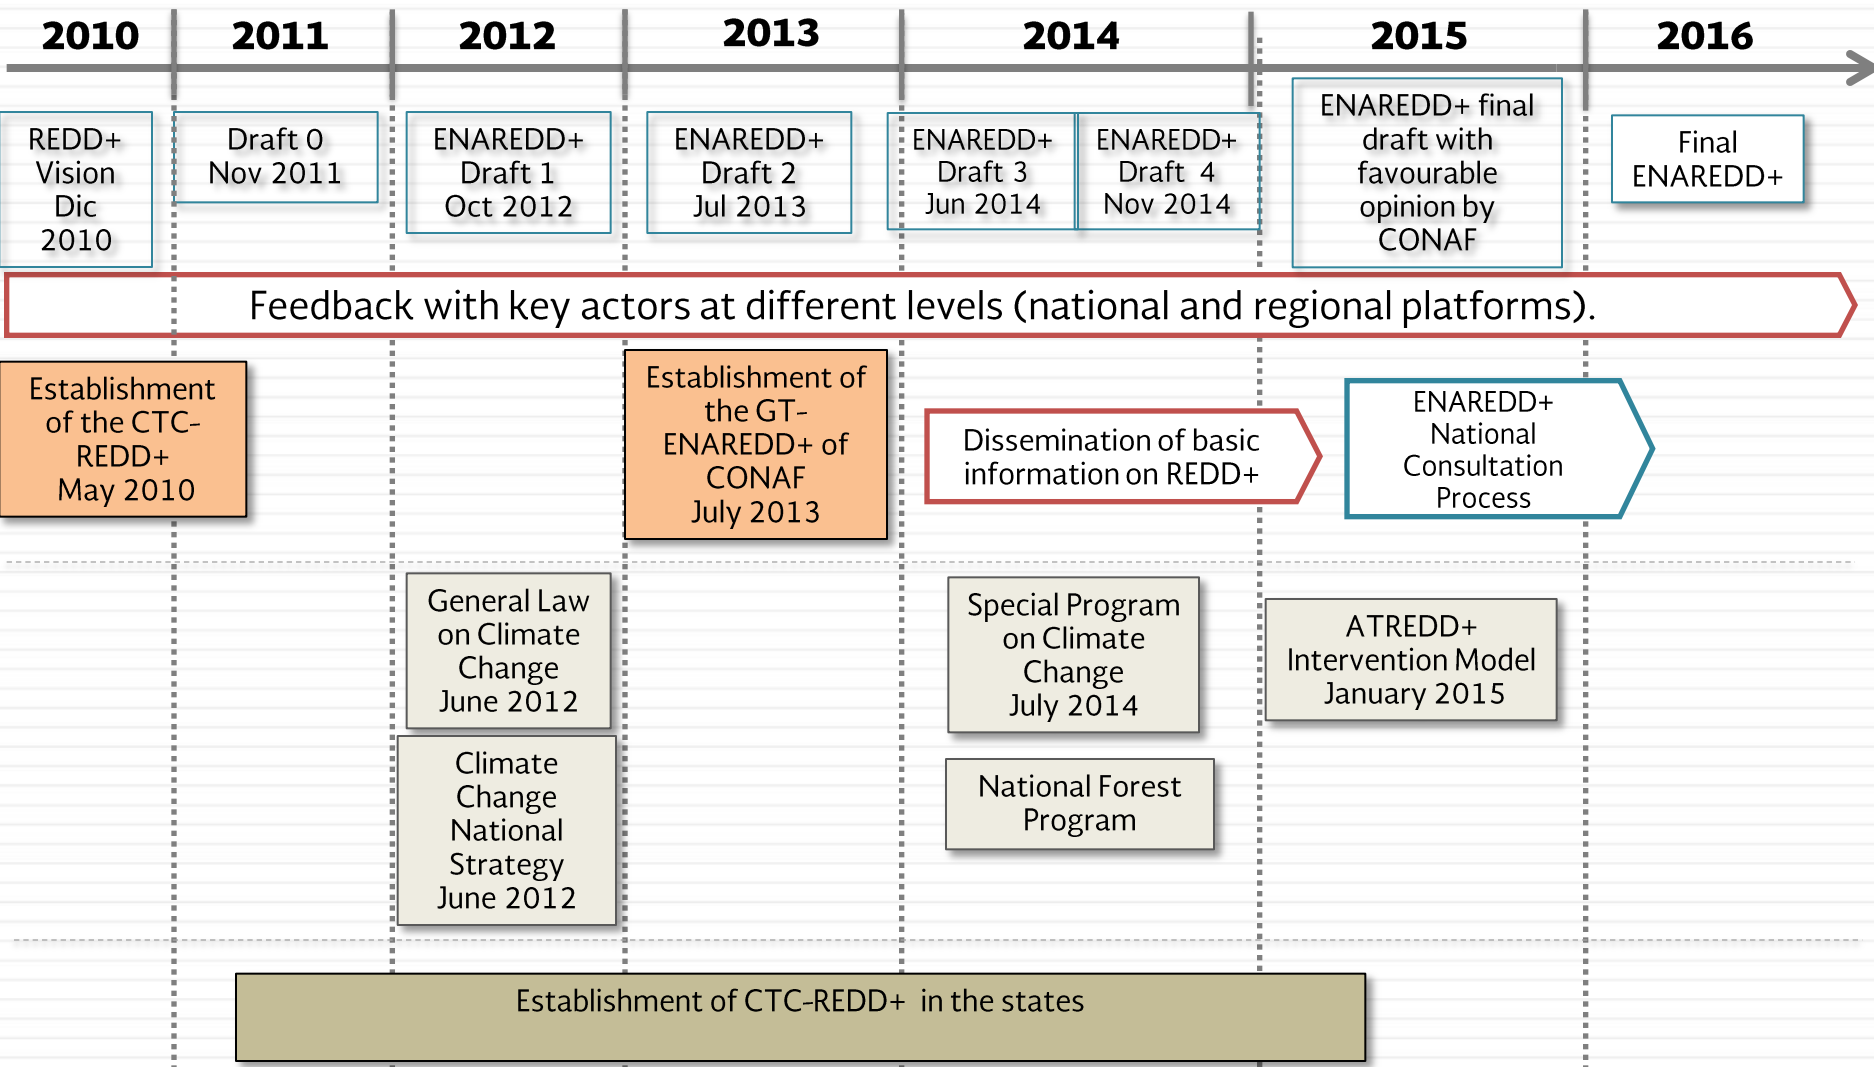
2010 2011 2012 2013 2014 2015 2016

REDD+ Vision Dic 2010

Draft 0 Nov 2011

ENAREDD+ Draft 1 Oct 2012

ENAREDD+ Draft 2 Jul 2013

ENAREDD+ Draft 3 Jun 2014

ENAREDD+ Draft 4 Nov 2014

ENAREDD+ final draft with favourable opinion by CONAF

Final ENAREDD+

Feedback with key actors at different levels (national and regional platforms).

Establishment of the CTC-REDD+ May 2010

Establishment of the GT-ENAREDD+ of CONAF July 2013

Dissemination of basic information on REDD+

ENAREDD+ National Consultation Process

General Law on Climate Change June 2012

Climate Change National Strategy June 2012

Special Program on Climate Change July 2014

National Forest Program

ATREDD+ Intervention Model January 2015

Establishment of CTC-REDD+ in the states